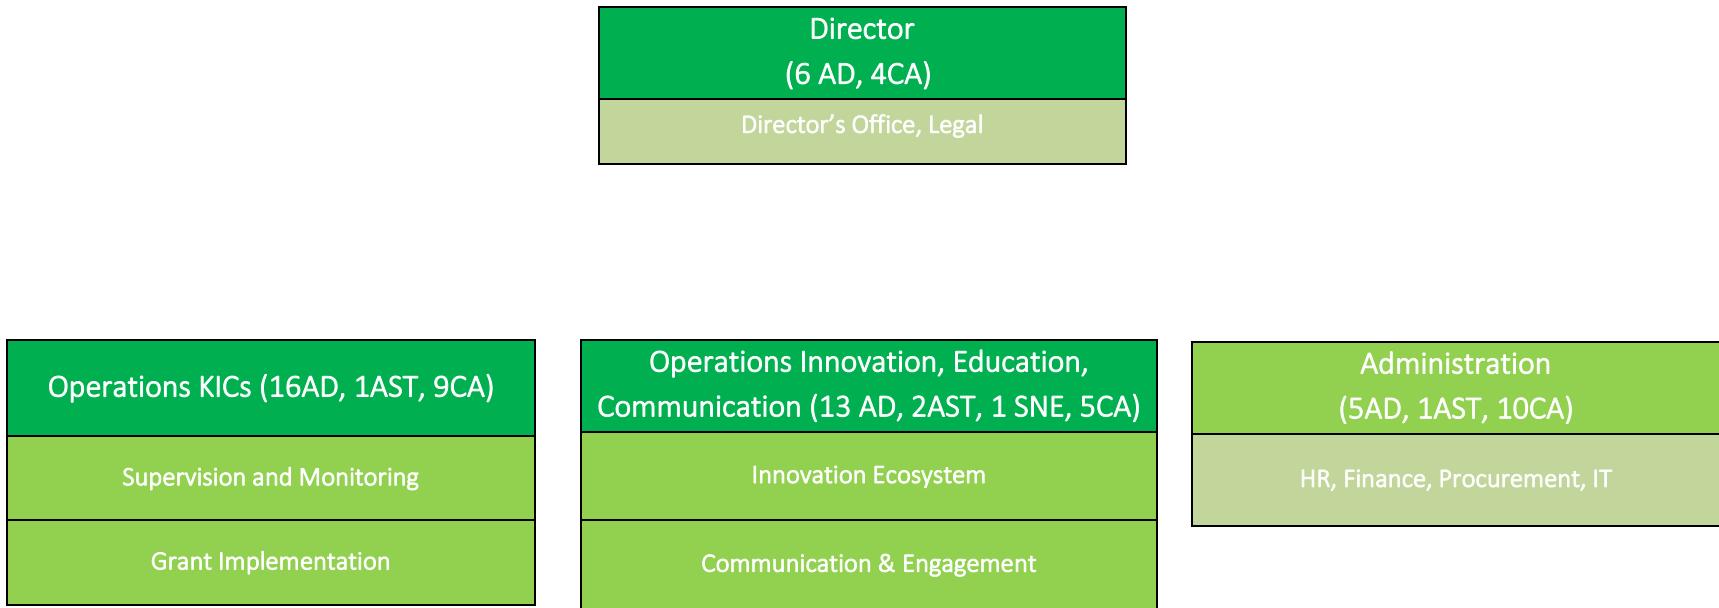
Director
(6 AD, 4CA)

Director’s Office, Legal

Operations KICs (16AD, 1AST, 9CA)

Supervision and Monitoring

Grant Implementation

Operations Innovation, Education, Communication (13 AD, 2AST, 1 SNE, 5CA)

Innovation Ecosystem

Communication & Engagement

Administration
(5AD, 1AST, 10CA)

HR, Finance, Procurement, IT